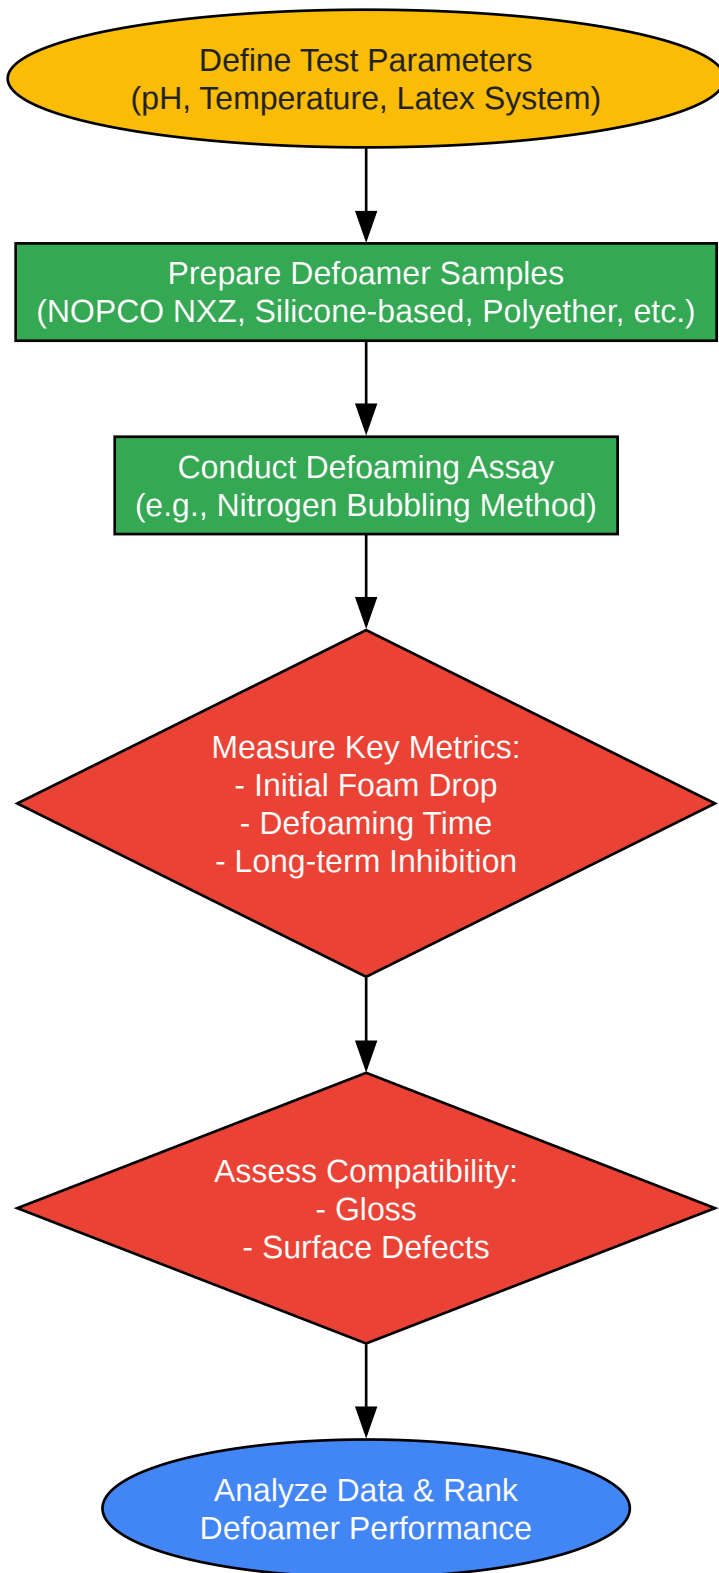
Define Test Parameters
(pH, Temperature, Latex System)

Prepare Defoamer Samples
(NOPCO NXZ, Silicone-based, Polyether, etc.)

Conduct Defoaming Assay
(e.g., Nitrogen Bubbling Method)

Measure Key Metrics:
- Initial Foam Drop
- Defoaming Time
- Long-term Inhibition

Assess Compatibility:
- Gloss
- Surface Defects

Analyze Data & Rank
Defoamer Performance